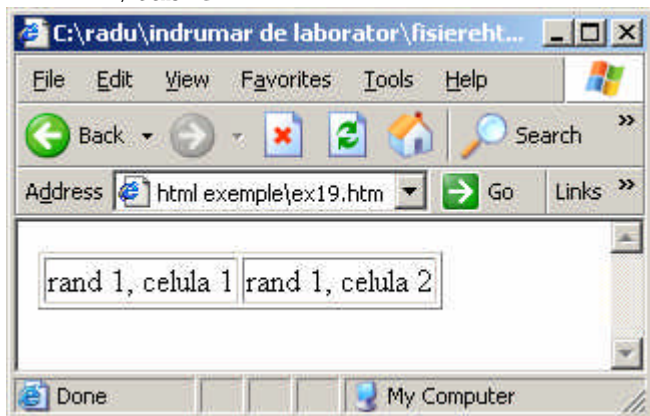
C:\radu\indrumar de laborator\fisiereht...

File Edit View Favorites Tools Help

Back Search

Address html exemple\ex19.htm Go Links

| rand 1, celula 1 | rand 1, celula 2 |
|---|---|

Done My Computer